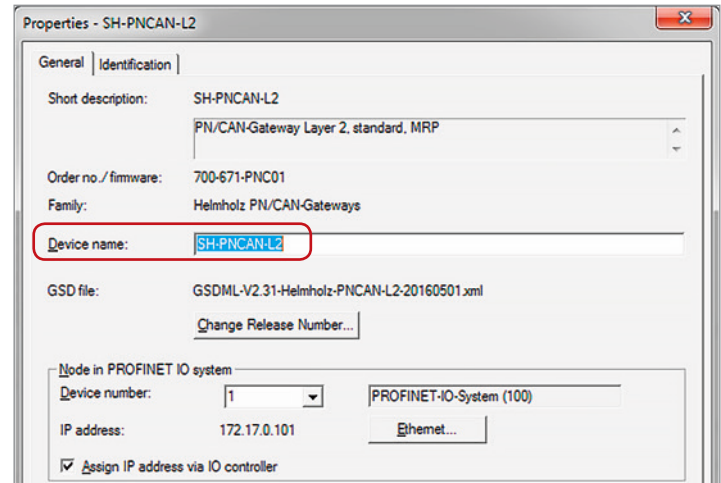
Properties - SH-PNCAN-L2

General | Identification

Short description: SH-PNCAN-L2

PN/CAN-Gateway Layer 2, standard, MRP

Order no./ firmware: 700-671-PNC01

Family: Helmholz PN/CAN-Gateways

Device name: SH-PNCAN-L2

GSD file: GSDML-V2.31-Helmholz-PNCAN-L2-20160501.xml

Change Release Number...

Node in PROFINET IO system

Device number: 1 PROFINET-IO-System (100)

IP address: 172.17.0.101 Ethernet...

Assign IP address via IO controller